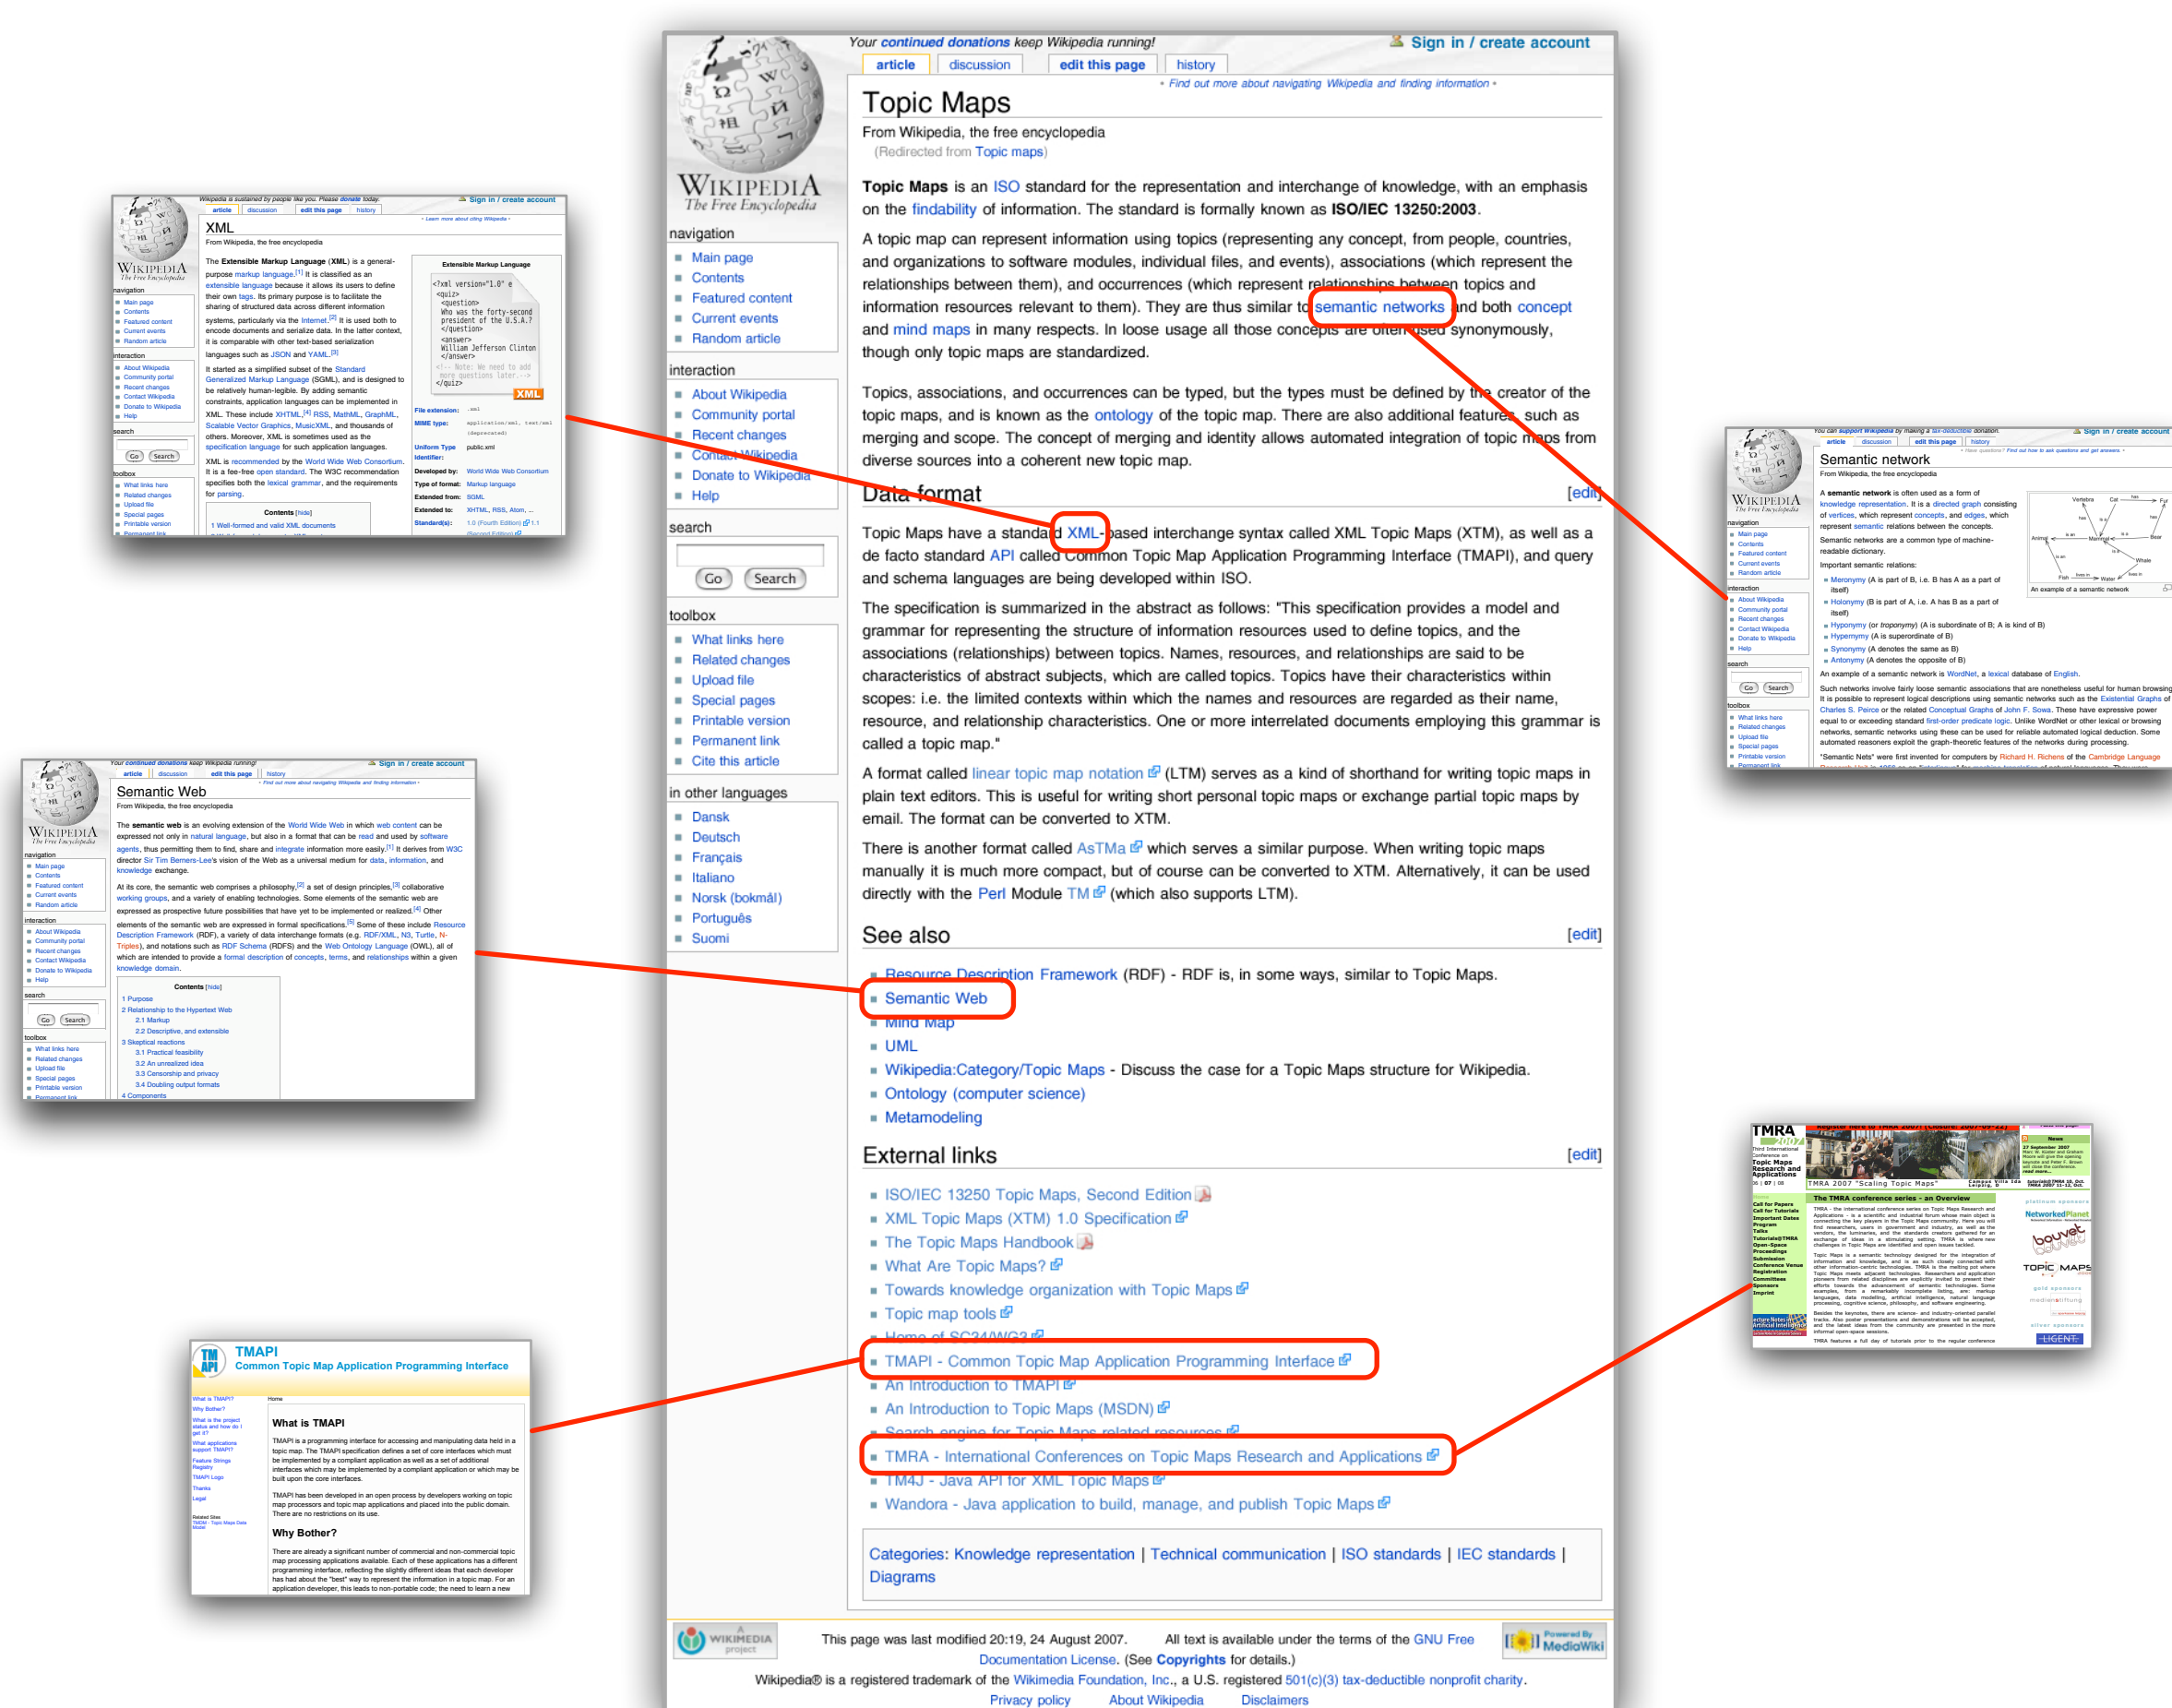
Your continued donations keep Wikipedia running!

Sign in / create account

article | discussion | edit this page | history

• Find out more about navigating Wikipedia and finding information •

Topic Maps

From Wikipedia, the free encyclopedia
(Redirected from Topic maps)

Topic Maps is an ISO standard for the representation and interchange of knowledge, with an emphasis on the findability of information. The standard is formally known as ISO/IEC 13250:2003.

A topic map can represent information using topics (representing any concept, from people, countries, and organizations to software modules, individual files, and events), associations (which represent the relationships between them), and occurrences (which represent relationships between topics and information resources relevant to them). They are thus similar to semantic networks and both concept and mind maps in many respects. In loose usage all those concepts are often used synonymously, though only topic maps are standardized.

Topics, associations, and occurrences can be typed, but the types must be defined by the creator of the topic maps, and is known as the ontology of the topic map. There are also additional features, such as merging and scope. The concept of merging and identity allows automated integration of topic maps from diverse sources into a coherent new topic map.

Data format [edit]

Topic Maps have a standard XML-based interchange syntax called XML Topic Maps (XTM), as well as a de facto standard API called Common Topic Map Application Programming Interface (TMAPI), and query and schema languages are being developed within ISO.

The specification is summarized in the abstract as follows: "This specification provides a model and grammar for representing the structure of information resources used to define topics, and the associations (relationships) between topics. Names, resources, and relationships are said to be characteristics of abstract subjects, which are called topics. Topics have their characteristics within scopes: i.e. the limited contexts within which the names and resources are regarded as their name, resource, and relationship characteristics. One or more interrelated documents employing this grammar is called a topic map."

A format called linear topic map notation (LTM) serves as a kind of shorthand for writing topic maps in plain text editors. This is useful for writing short personal topic maps or exchange partial topic maps by email. The format can be converted to XTM.

There is another format called AsTMa which serves a similar purpose. When writing topic maps manually it is much more compact, but of course can be converted to XTM. Alternatively, it can be used directly with the Perl Module TM (which also supports LTM).

See also [edit]

- Resource Description Framework (RDF) - RDF is, in some ways, similar to Topic Maps.
- Semantic Web
- Mind Map
- UML
- Wikipedia:Category/Topic Maps - Discuss the case for a Topic Maps structure for Wikipedia.
- Ontology (computer science)
- Metamodeling

External links [edit]

- ISO/IEC 13250 Topic Maps, Second Edition
- XML Topic Maps (XTM) 1.0 Specification
- The Topic Maps Handbook
- What Are Topic Maps?
- Towards knowledge organization with Topic Maps
- Topic map tools
- Home of SC34/WG3
- TMAPI - Common Topic Map Application Programming Interface
- An Introduction to TMAPI
- An Introduction to Topic Maps (MSDN)
- Search engine for Topic Maps related resources
- TMRA - International Conferences on Topic Maps Research and Applications
- TM4J - Java API for XML Topic Maps
- Wandora - Java application to build, manage, and publish Topic Maps

Categories: Knowledge representation | Technical communication | ISO standards | IEC standards | Diagrams

navigation
- Main page
- Contents
- Featured content
- Current events
- Random article

interaction
- About Wikipedia
- Community portal
- Recent changes
- Contact Wikipedia
- Donate to Wikipedia
- Help

search
Go Search

toolbox
- What links here
- Related changes
- Upload file
- Special pages
- Printable version
- Permanent link
- Cite this article

in other languages
- Dansk
- Deutsch
- Français
- Italiano
- Norsk (bokmål)
- Português
- Suomi

WIKIPEDIA
The Free Encyclopedia

WIKIMEDIA project

This page was last modified 20:19, 24 August 2007. All text is available under the terms of the GNU Free Documentation License. (See Copyrights for details.)
Wikipedia® is a registered trademark of the Wikimedia Foundation, Inc., a U.S. registered 501(c)(3) tax-deductible nonprofit charity.
Privacy policy About Wikipedia Disclaimers

Powered By MediaWiki

XML
From Wikipedia, the free encyclopedia

Semantic Web
From Wikipedia, the free encyclopedia

Semantic network
From Wikipedia, the free encyclopedia

TMAPI
Common Topic Map Application Programming Interface
What is TMAPI
Why Bother?

TMRA
The TMRA conference series - an Overview